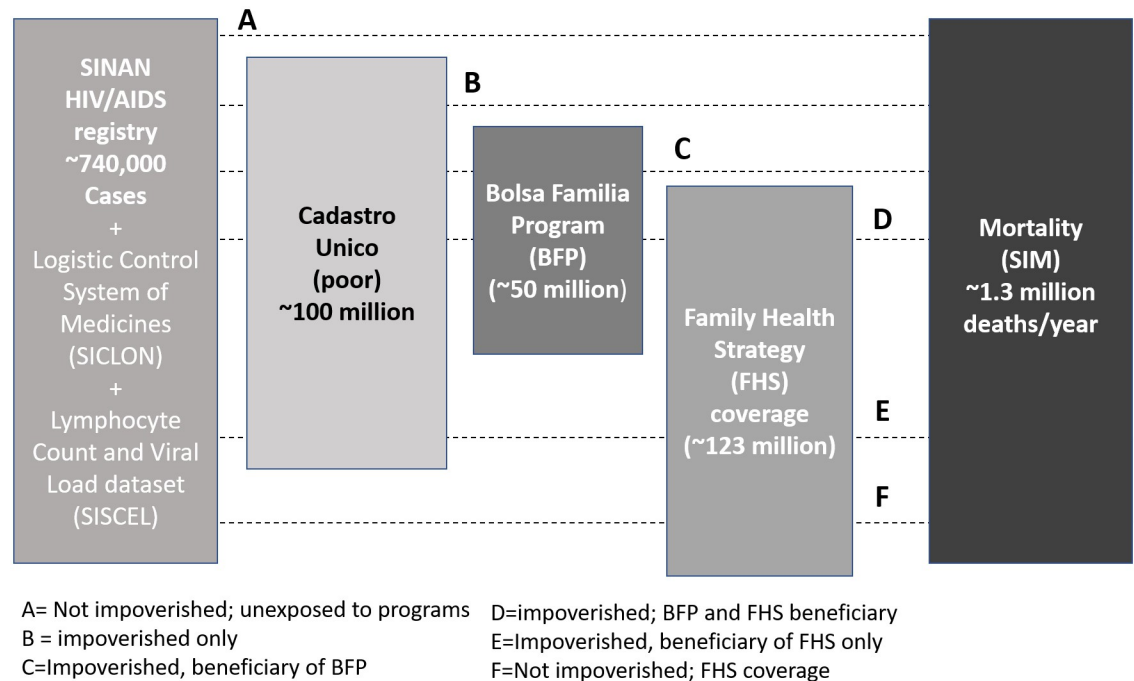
SINAN HIV/AIDS registry ~740,000 Cases
+
Logistic Control System of Medicines (SICLON)
+
Lymphocyte Count and Viral Load dataset (SISCEL)

A

Cadastro Unico (poor) ~100 million

B

Bolsa Familia Program (BFP) (~50 million)

C

Family Health Strategy (FHS) coverage (~123 million)

D

E

F

Mortality (SIM) ~1.3 million deaths/year

A= Not impoverished; unexposed to programs
B = impoverished only
C=Impoverished, beneficiary of BFP

D=impoverished; BFP and FHS beneficiary
E=Impoverished, beneficiary of FHS only
F=Not impoverished; FHS coverage